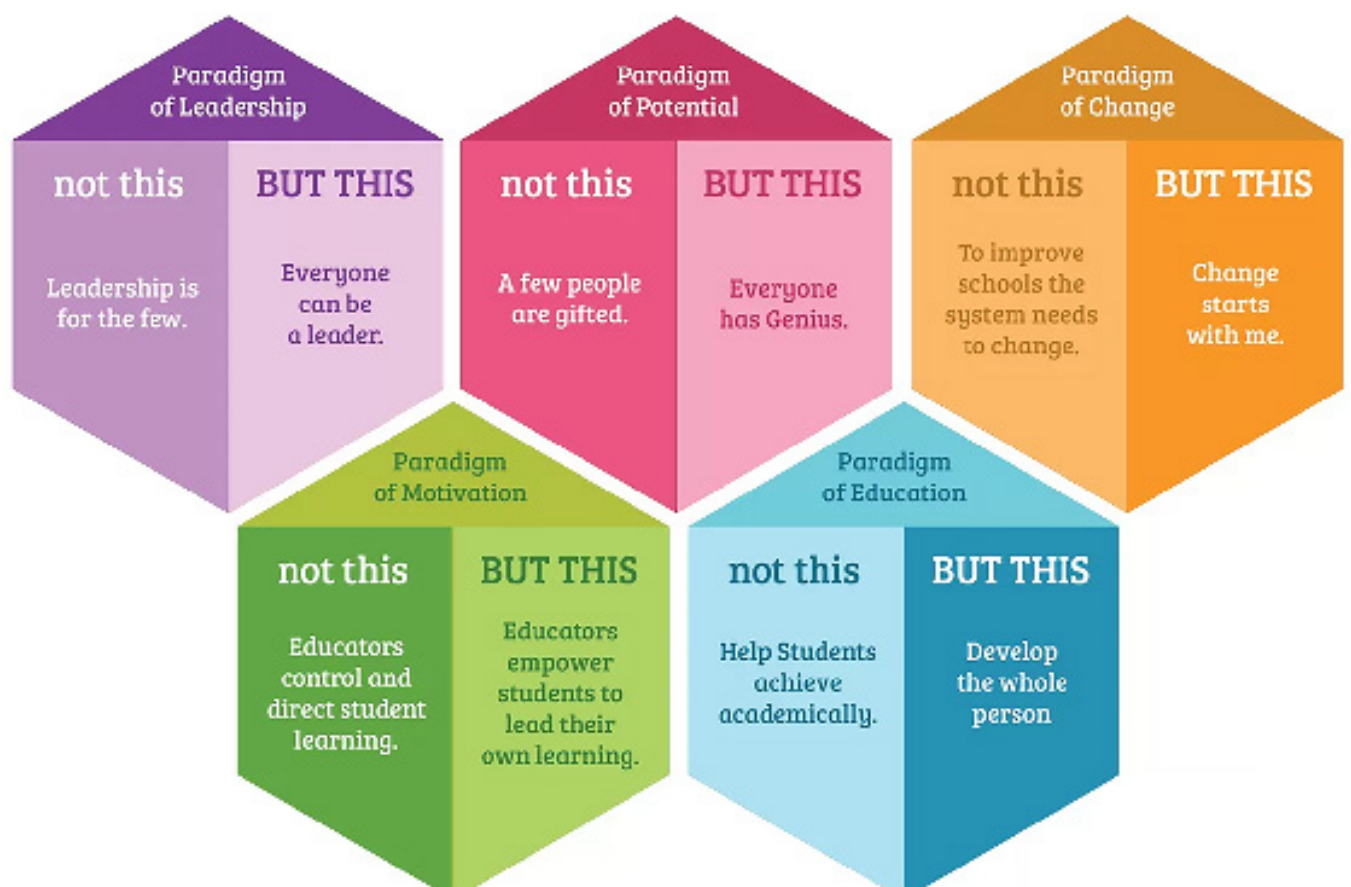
Paradigm of Leadership

not this

Leadership is for the few.

BUT THIS

Everyone can be a leader.

Paradigm of Potential

not this

A few people are gifted.

BUT THIS

Everyone has Genius.

Paradigm of Change

not this

To improve schools the system needs to change.

BUT THIS

Change starts with me.

Paradigm of Motivation

not this

Educators control and direct student learning.

BUT THIS

Educators empower students to lead their own learning.

Paradigm of Education

not this

Help Students achieve academically.

BUT THIS

Develop the whole person